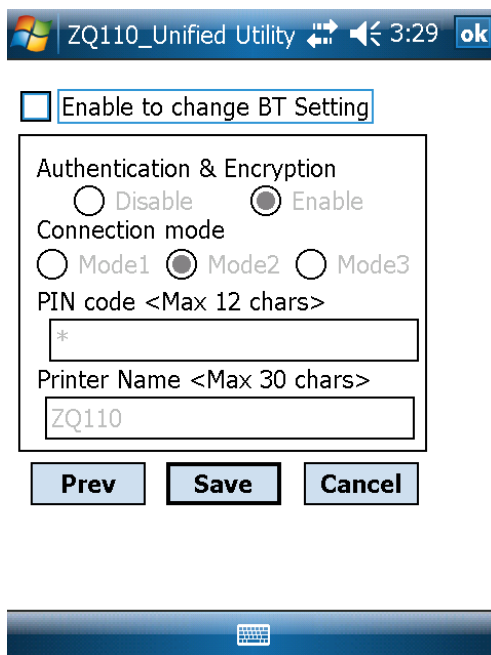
ZQ110_Unified Utility 3:29 ok

Enable to change BT Setting

Authentication & Encryption

Disable Enable

Connection mode

Mode1 Mode2 Mode3

PIN code <Max 12 chars>

*

Printer Name <Max 30 chars>

ZQ110

Prev Save Cancel